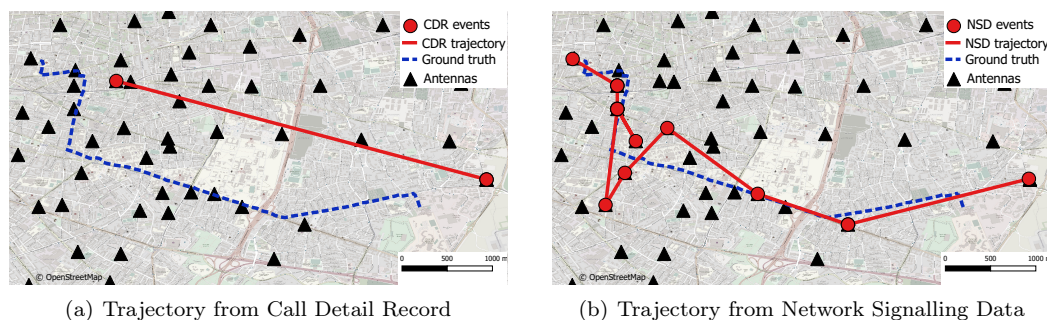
CDR events
CDR trajectory
Ground truth
Antennas
© OpenStreetMap
0 500 1000 m

NSD events
NSD trajectory
Ground truth
Antennas
© OpenStreetMap
0 500 1000 m

(a) Trajectory from Call Detail Record

(b) Trajectory from Network Signalling Data